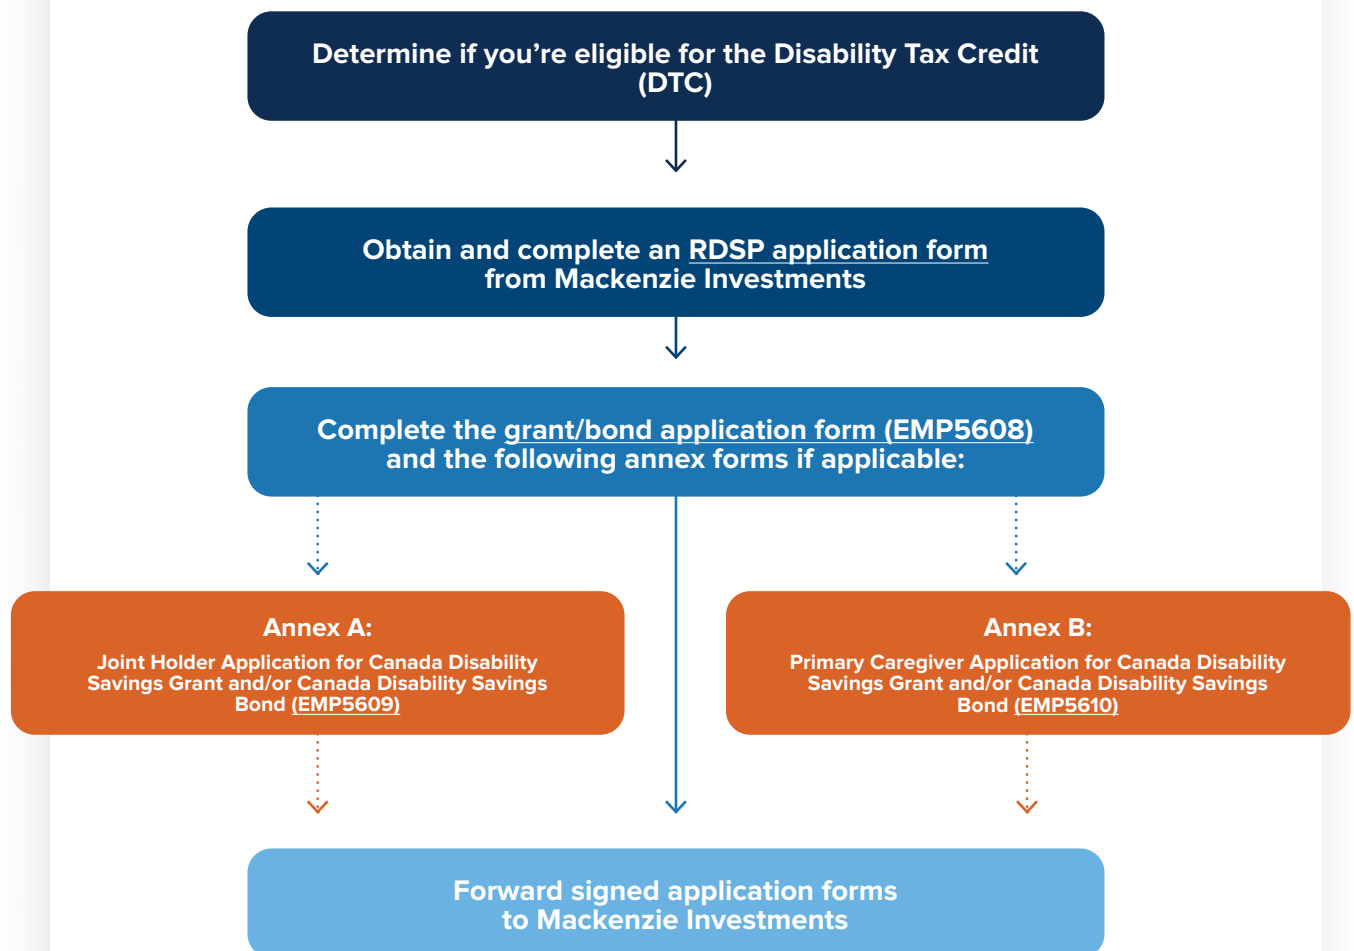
Determine if you’re eligible for the Disability Tax Credit (DTC)

Obtain and complete an RDSP application form from Mackenzie Investments

Complete the grant/bond application form (EMP5608) and the following annex forms if applicable:

Annex A:
Joint Holder Application for Canada Disability Savings Grant and/or Canada Disability Savings Bond (EMP5609)

Annex B:
Primary Caregiver Application for Canada Disability Savings Grant and/or Canada Disability Savings Bond (EMP5610)

Forward signed application forms to Mackenzie Investments